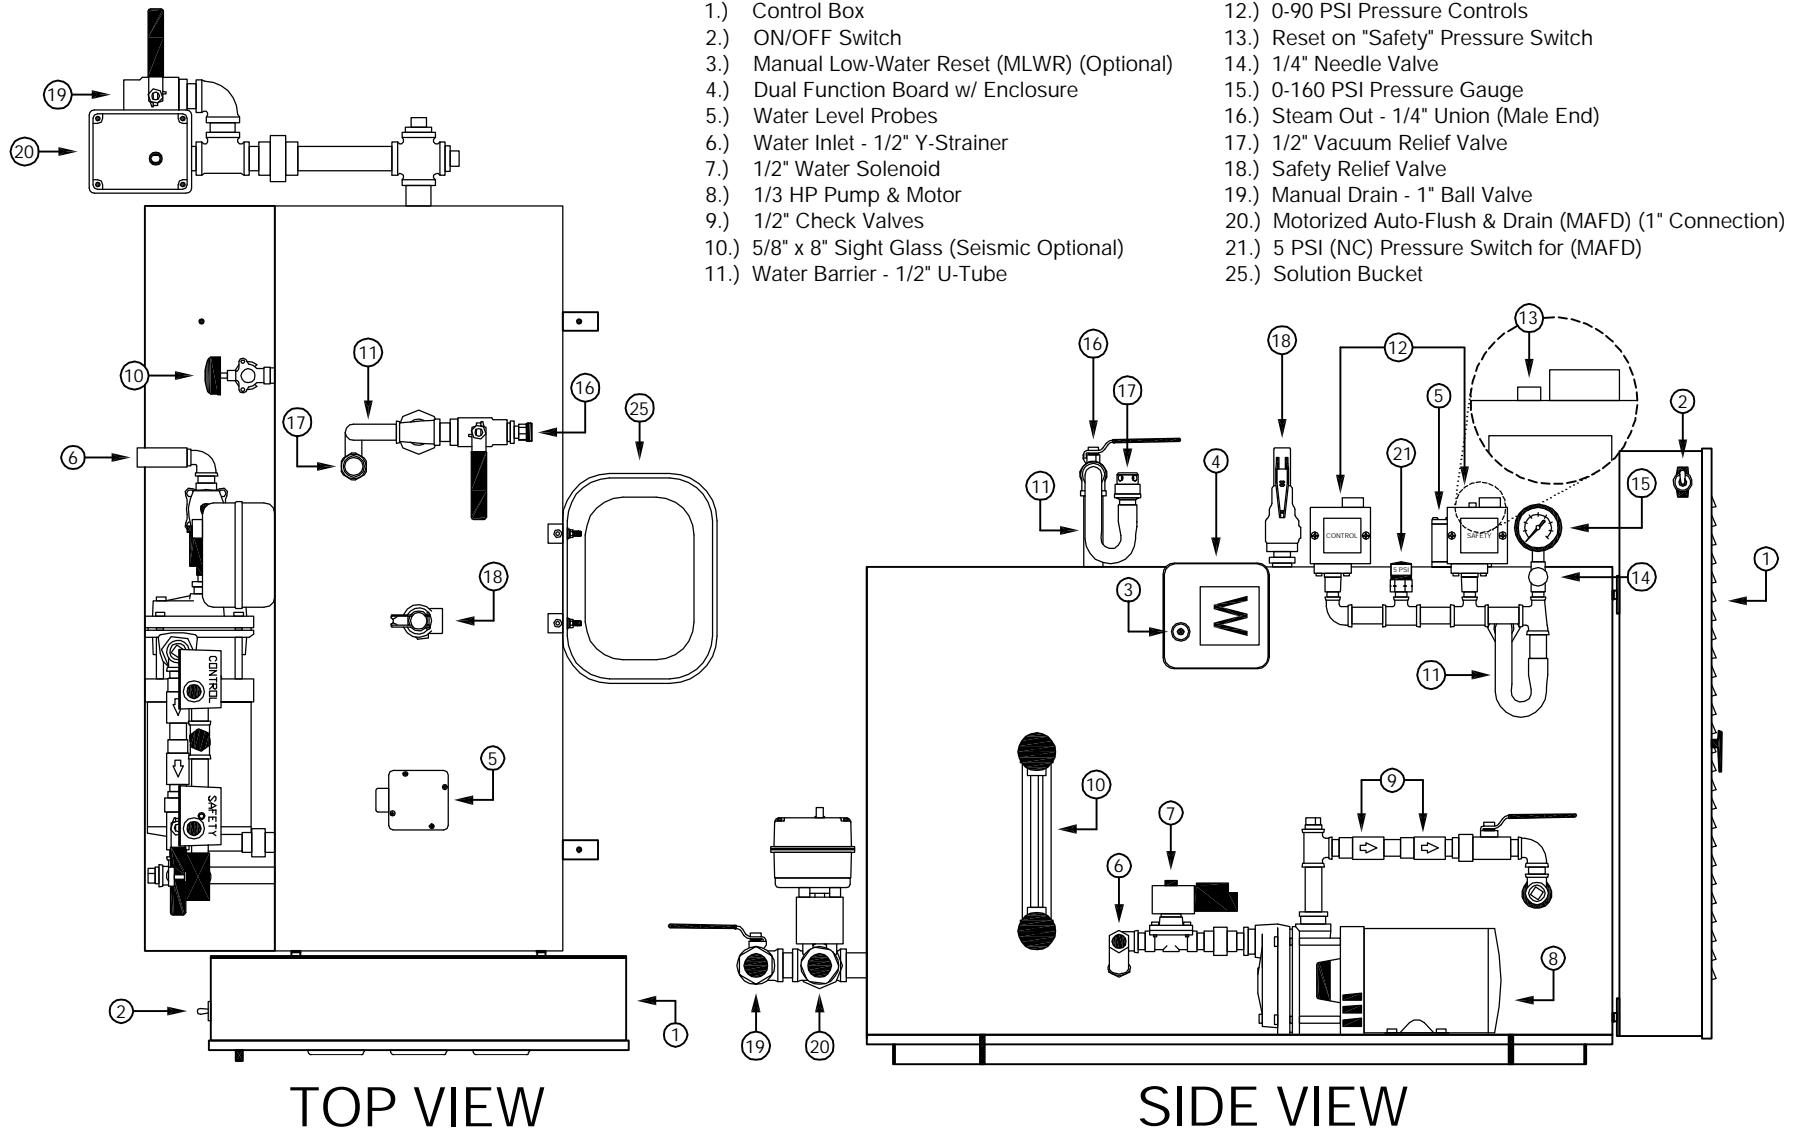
1.) Control Box
2.) ON/OFF Switch
3.) Manual Low-Water Reset (MLWR) (Optional)
4.) Dual Function Board w/ Enclosure
5.) Water Level Probes
6.) Water Inlet - 1/2" Y-Strainer
7.) 1/2" Water Solenoid
8.) 1/3 HP Pump & Motor
9.) 1/2" Check Valves
10.) 5/8" x 8" Sight Glass (Seismic Optional)
11.) Water Barrier - 1/2" U-Tube

12.) 0-90 PSI Pressure Controls
13.) Reset on "Safety" Pressure Switch
14.) 1/4" Needle Valve
15.) 0-160 PSI Pressure Gauge
16.) Steam Out - 1/4" Union (Male End)
17.) 1/2" Vacuum Relief Valve
18.) Safety Relief Valve
19.) Manual Drain - 1" Ball Valve
20.) Motorized Auto-Flush & Drain (MAFD) (1" Connection)
21.) 5 PSI (NC) Pressure Switch for (MAFD)
25.) Solution Bucket

19
20
10
11
16
25
17
6
18
CONTROL
SAFETY
5
2
1

16
18
12
13
17
5
2
11
4
21
15
CONTROL
5 PSI
SAFETY
3
14
1
11
10
9
7
6
8
19
20

TOP VIEW

SIDE VIEW